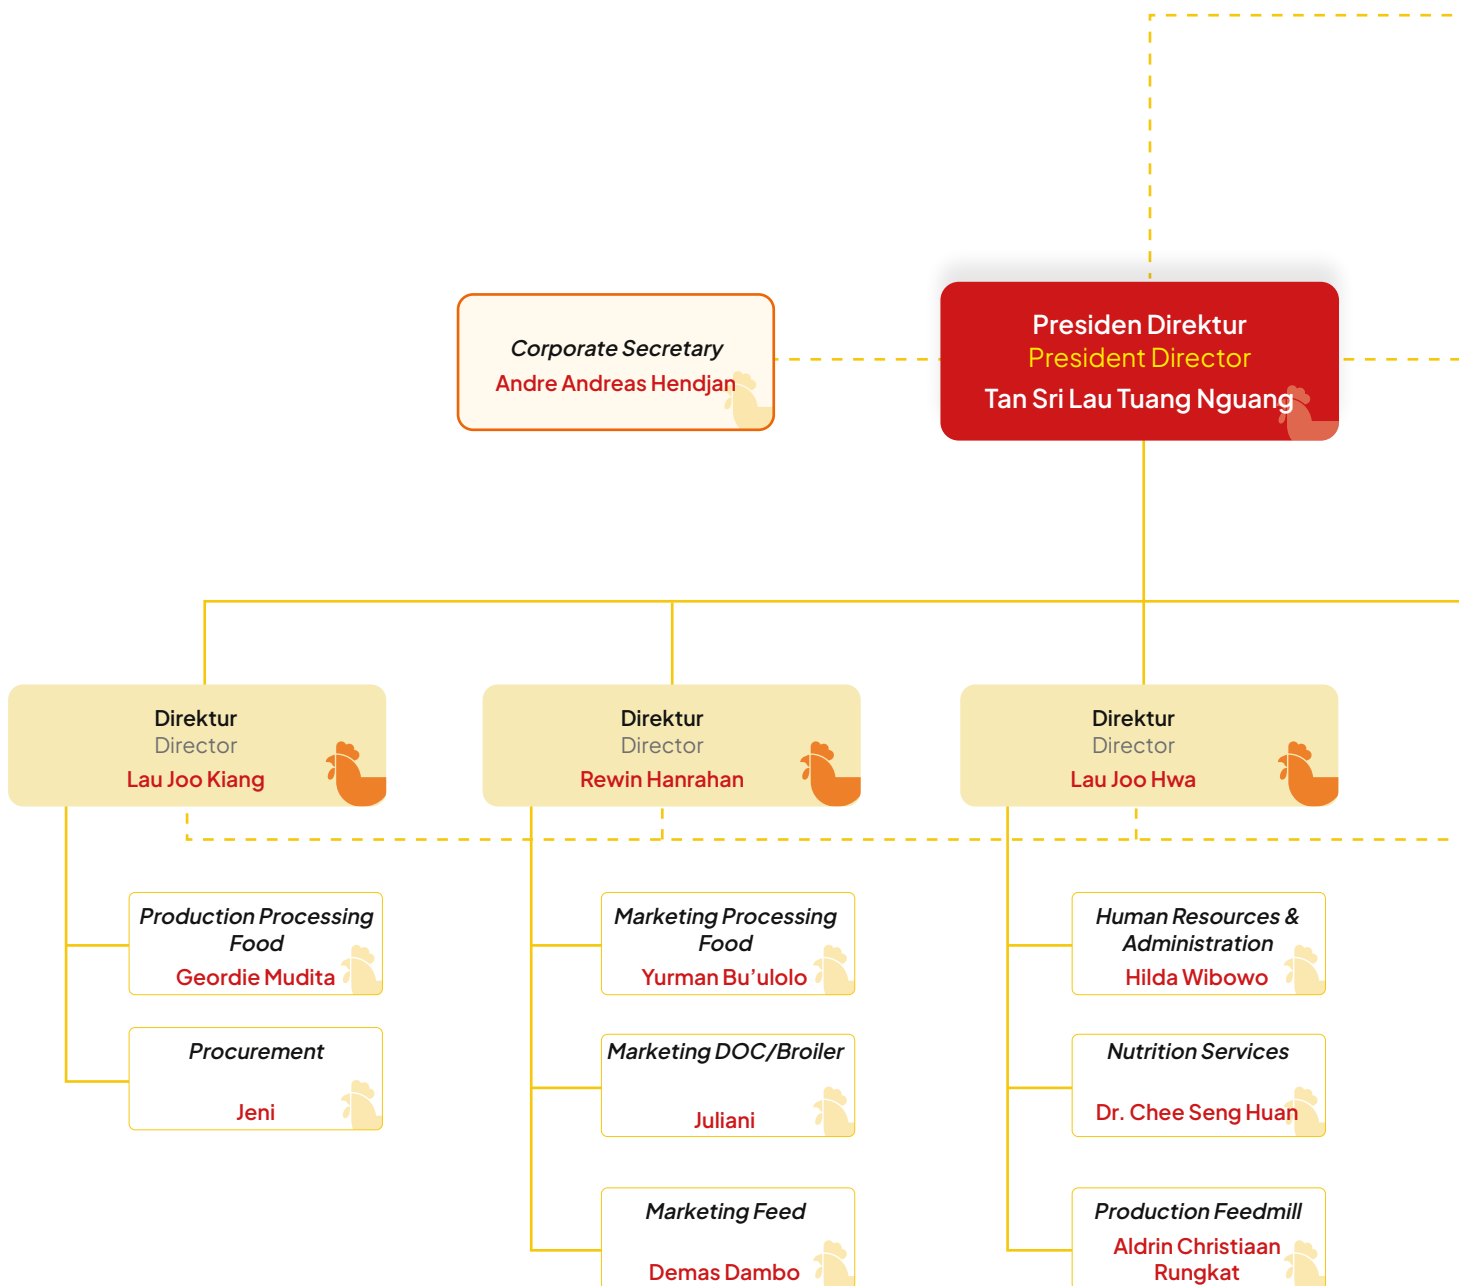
Corporate Secretary
Andre Andreas Hendjan

Presiden Direktur
President Director
Tan Sri Lau Tuang Nguang

Direktur
Director
Lau Joo Kiang

Direktur
Director
Rewin Hanrahan

Direktur
Director
Lau Joo Hwa

Production Processing Food
Geordie Mudita

Procurement
Jeni

Marketing Processing Food
Yurman Bu'ulolo

Marketing DOC/Broiler
Juliani

Marketing Feed
Demas Dambo

Human Resources & Administration
Hilda Wibowo

Nutrition Services
Dr. Chee Seng Huan

Production Feedmill
Aldrin Christiaan Rungkat